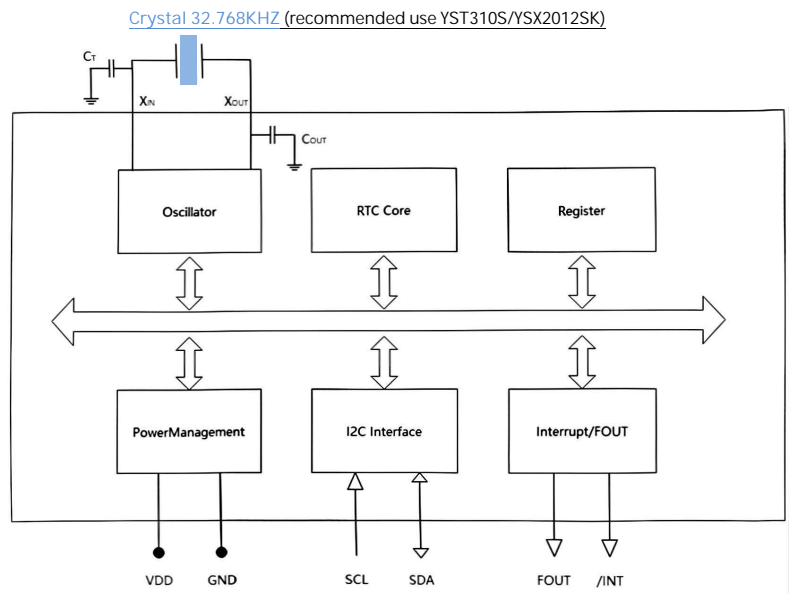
Crystal 32.768KHZ (recommended use YST310S/YSX2012SK)

$C_T$

$X_{IN}$

$X_{OUT}$

$C_{OUT}$

Oscillator

RTC Core

Register

PowerManagement

I2C Interface

Interrupt/FOUT

VDD

GND

SCL

SDA

FOUT

/INT